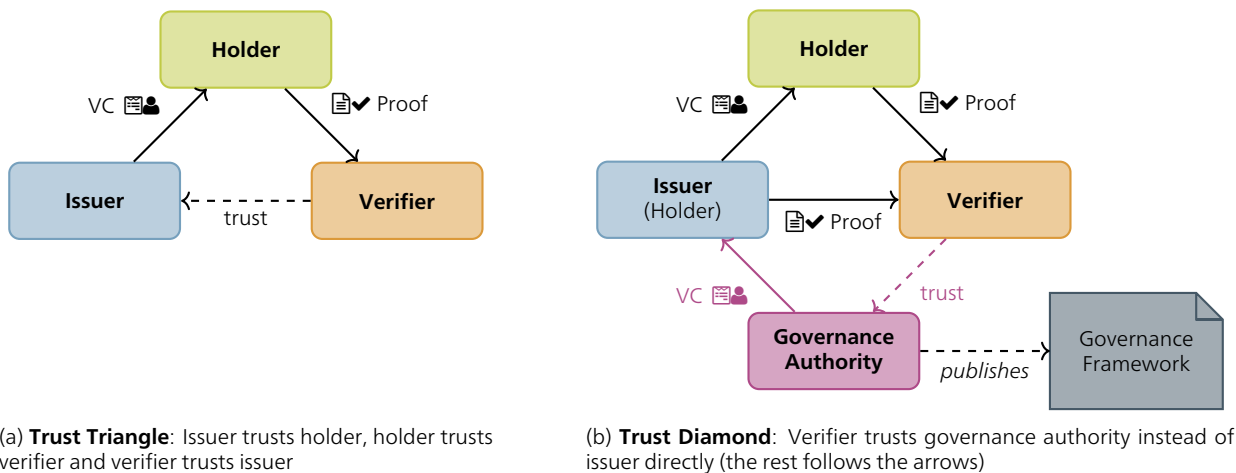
Holder

VC

Proof

Issuer

trust

Verifier

(a) **Trust Triangle**: Issuer trusts holder, holder trusts verifier and verifier trusts issuer

Holder

VC

Proof

Issuer
(Holder)

Proof

Verifier

VC

trust

Governance Authority

publishes

Governance Framework

(b) **Trust Diamond**: Verifier trusts governance authority instead of issuer directly (the rest follows the arrows)